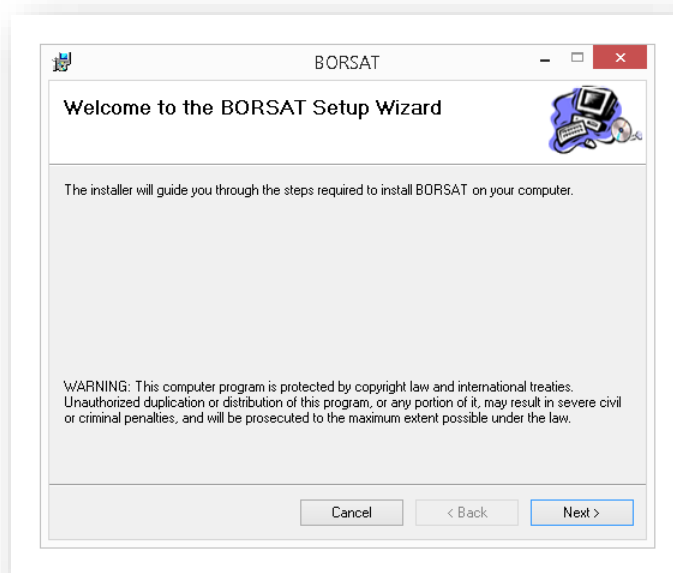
BORSAT

Welcome to the BORSAT Setup Wizard

The installer will guide you through the steps required to install BORSAT on your computer.

WARNING: This computer program is protected by copyright law and international treaties. Unauthorized duplication or distribution of this program, or any portion of it, may result in severe civil or criminal penalties, and will be prosecuted to the maximum extent possible under the law.

Cancel
< Back
Next >